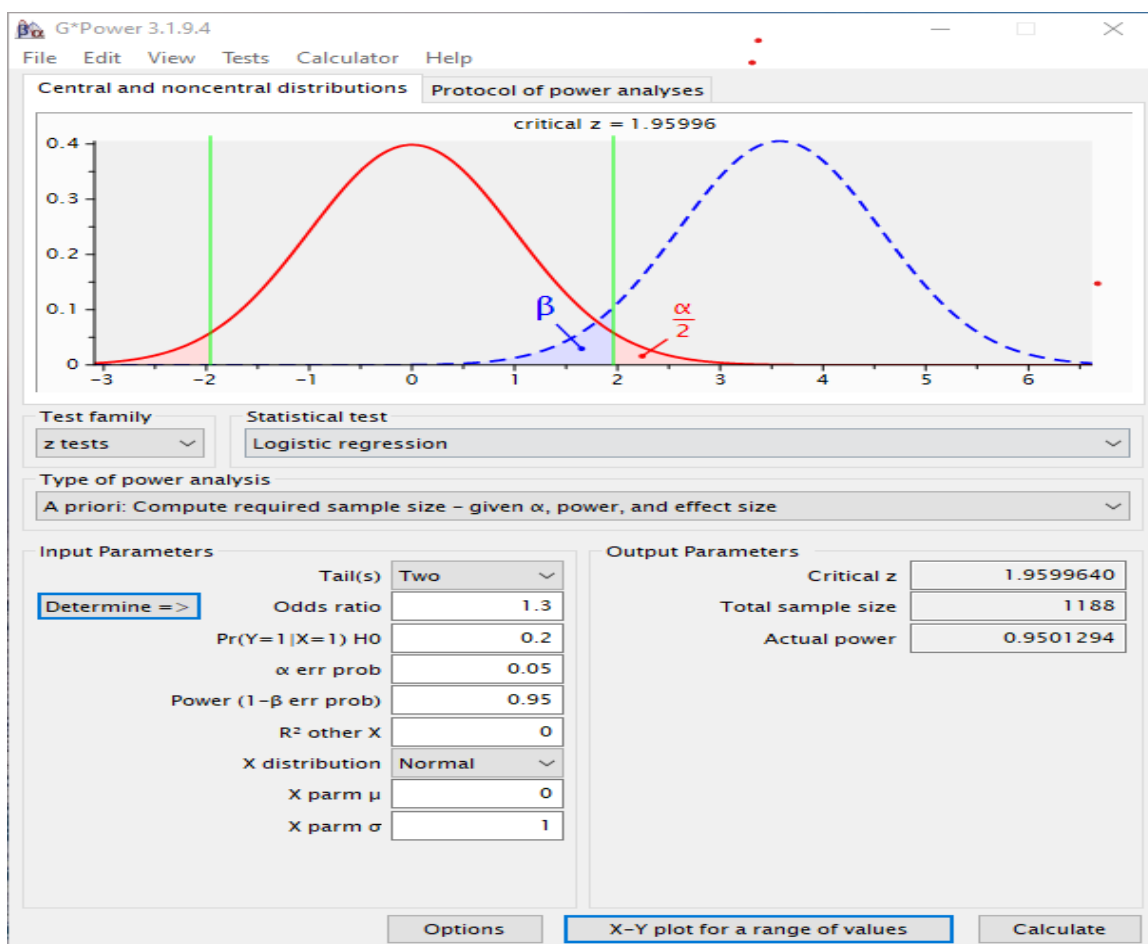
G*Power 3.1.9.4

File Edit View Tests Calculator Help

Central and noncentral distributions | Protocol of power analyses

critical z = 1.95996

0.4
0.3
0.2
0.1
0

β

$\frac{\alpha}{2}$

−3 −2 −1 0 1 2 3 4 5 6

Test family
z tests

Statistical test
Logistic regression

Type of power analysis
A priori: Compute required sample size – given α, power, and effect size

Input Parameters

Tail(s) Two
Determine =>
Odds ratio 1.3
Pr(Y=1|X=1) H0 0.2
α err prob 0.05
Power (1−β err prob) 0.95
R² other X 0
X distribution Normal
X parm μ 0
X parm σ 1

Output Parameters

Critical z 1.9599640
Total sample size 1188
Actual power 0.9501294

Options
X−Y plot for a range of values
Calculate